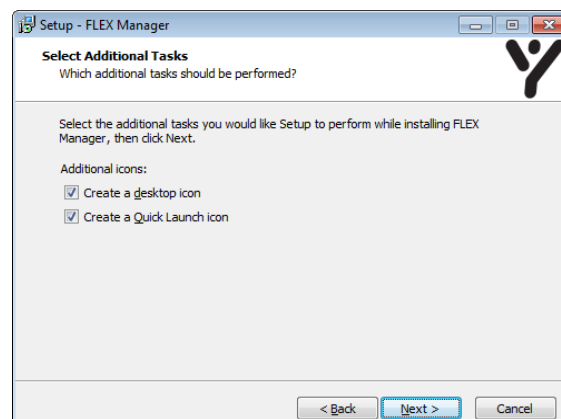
Setup - FLEX Manager

Select Additional Tasks
Which additional tasks should be performed?

Select the additional tasks you would like Setup to perform while installing FLEX Manager, then click Next.

Additional icons:

Create a desktop icon

Create a Quick Launch icon

< Back
Next >
Cancel